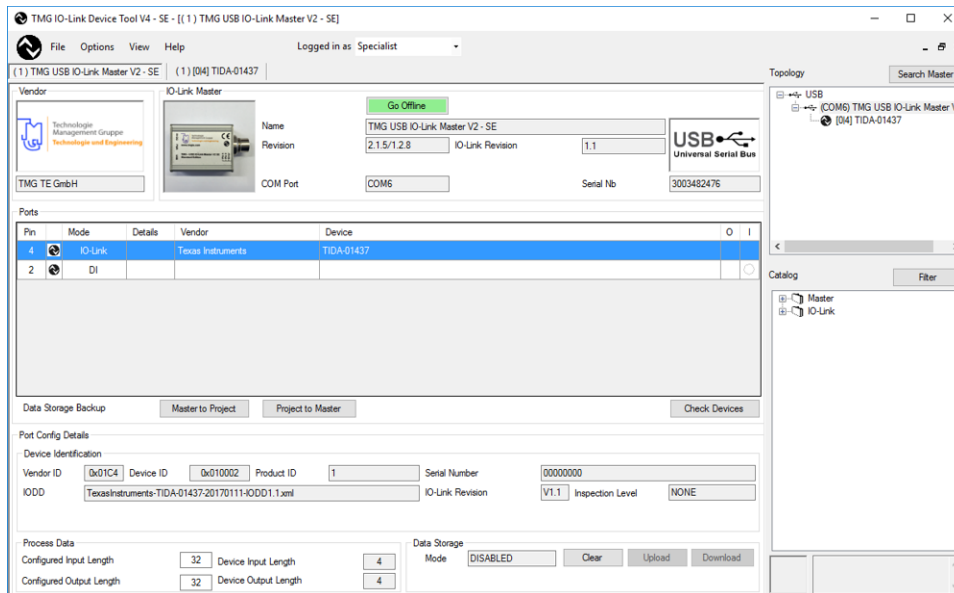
TMG IO-Link Device Tool V4 - SE - [( 1 ) TMG USB IO-Link Master V2 - SE]

File Options View Help Logged in as Specialist

( 1 ) TMG USB IO-Link Master V2 - SE ( 1 ) [0|4] TIDA-01437

Topology Search Master

USB
(COM6) TMG USB IO-Link Master V
[0|4] TIDA-01437

Vendor

Technologie Management Gruppe Technologie und Engineering

TMG TE GmbH

IO-Link Master

Go Offline

Name TMG USB IO-Link Master V2 - SE

Revision 2.1.5/1.2.8 IO-Link Revision 1.1

USB Universal Serial Bus

COM Port COM6 Serial Nb 3003482476

Ports

| Pin | | Mode | Details | Vendor | Device | O | I |
|---|---|---|---|---|---|---|---|
| 4 | | IO-Link | | Texas Instruments | TIDA-01437 | | |
| 2 | | DI | | | | | |

Catalog Filter

Master
IO-Link

Data Storage Backup Master to Project Project to Master Check Devices

Port Config Details

Device Identification

Vendor ID 0x01C4 Device ID 0x010002 Product ID 1 Serial Number 00000000

IODD TexasInstruments-TIDA-01437-20170111-IODD1.1.xml IO-Link Revision V1.1 Inspection Level NONE

Process Data

Configured Input Length 32 Device Input Length 4

Configured Output Length 32 Device Output Length 4

Data Storage

Mode DISABLED Clear Upload Download